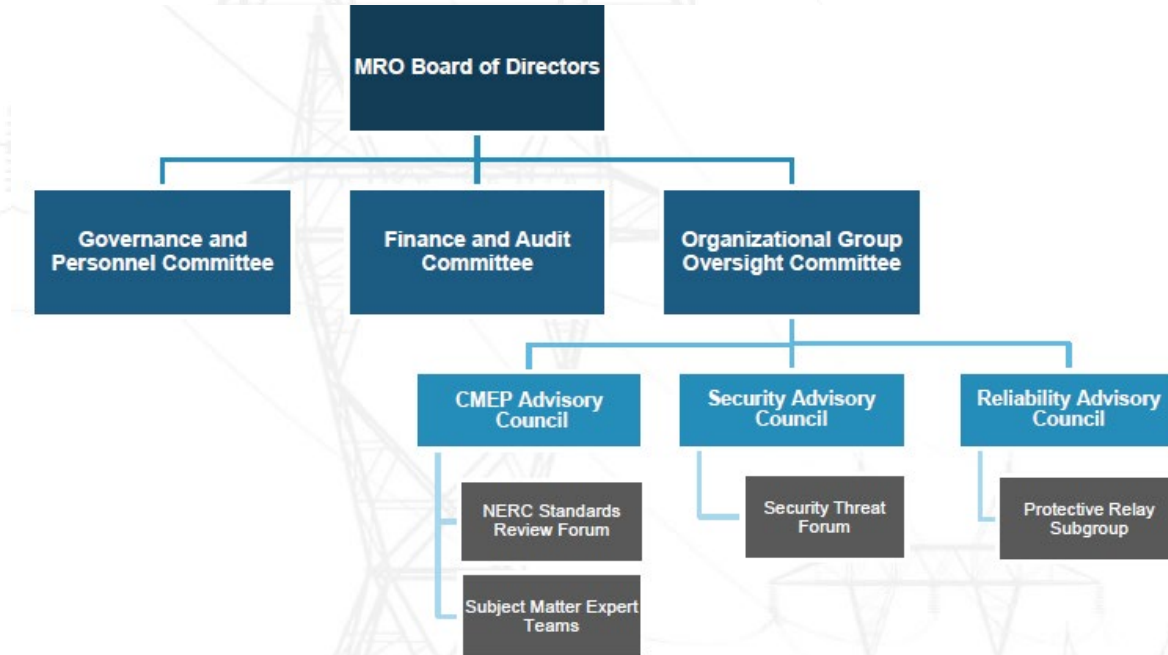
MRO Board of Directors

Governance and Personnel Committee

Finance and Audit Committee

Organizational Group Oversight Committee

CMEP Advisory Council

NERC Standards Review Forum

Subject Matter Expert Teams

Security Advisory Council

Security Threat Forum

Reliability Advisory Council

Protective Relay Subgroup